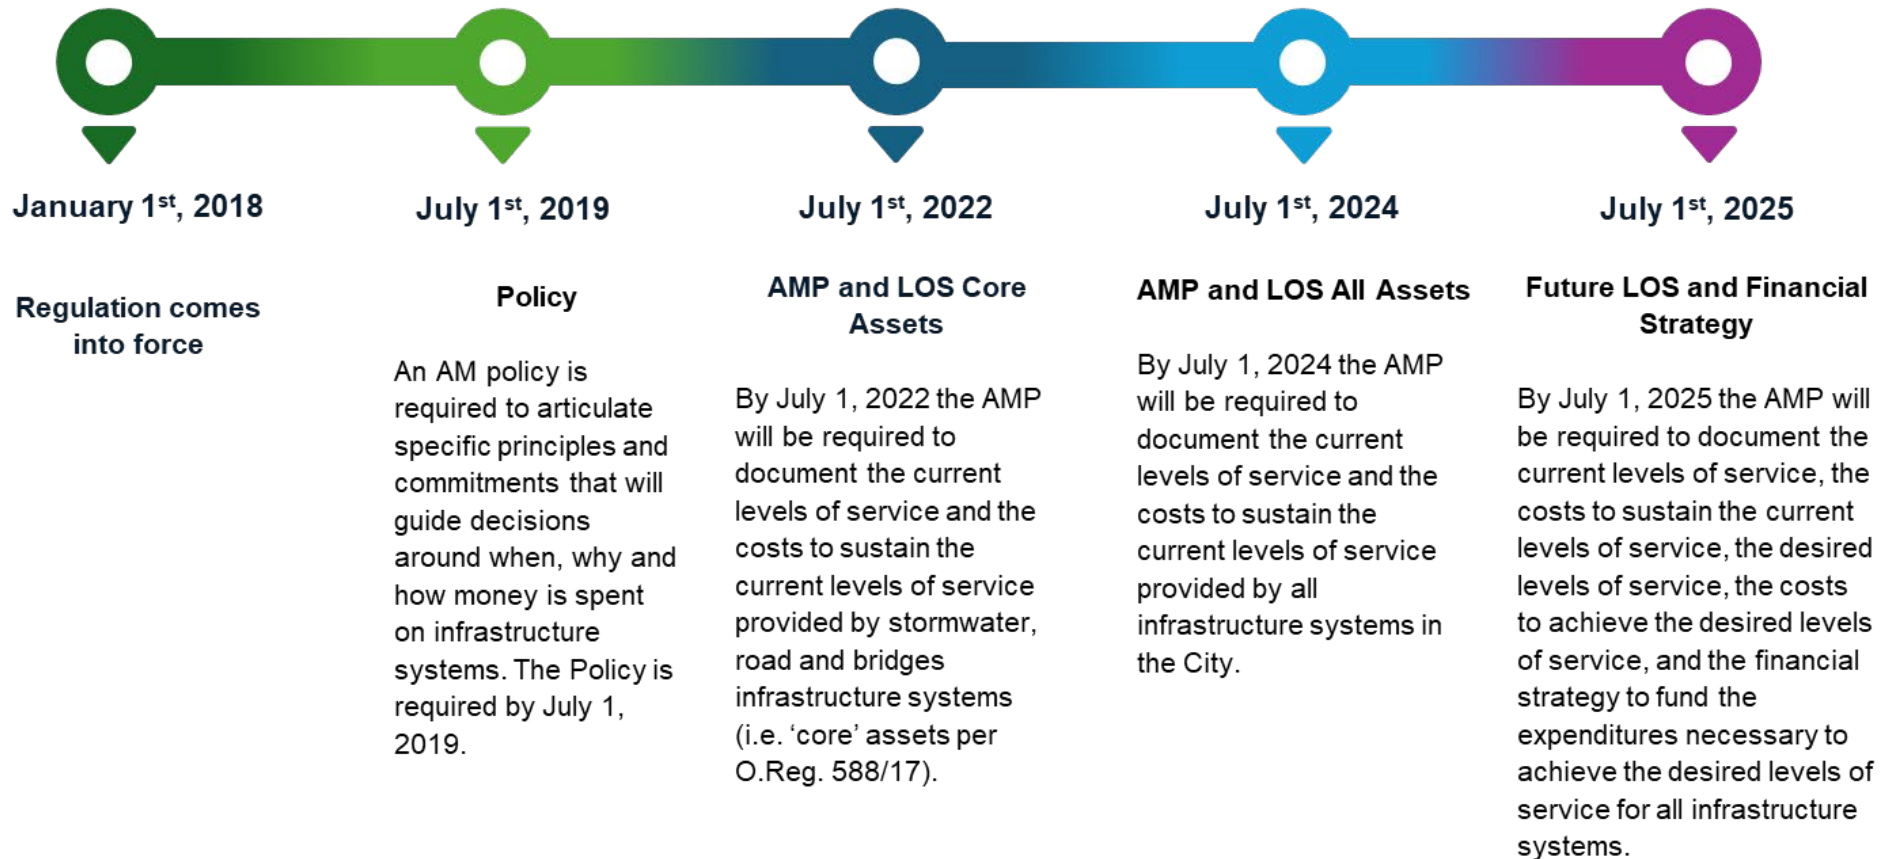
January 1$^{st}$, 2018

Regulation comes into force

July 1$^{st}$, 2019

Policy

An AM policy is required to articulate specific principles and commitments that will guide decisions around when, why and how money is spent on infrastructure systems. The Policy is required by July 1, 2019.

July 1$^{st}$, 2022

AMP and LOS Core Assets

By July 1, 2022 the AMP will be required to document the current levels of service and the costs to sustain the current levels of service provided by stormwater, road and bridges infrastructure systems (i.e. ‘core’ assets per O.Reg. 588/17).

July 1$^{st}$, 2024

AMP and LOS All Assets

By July 1, 2024 the AMP will be required to document the current levels of service and the costs to sustain the current levels of service provided by all infrastructure systems in the City.

July 1$^{st}$, 2025

Future LOS and Financial Strategy

By July 1, 2025 the AMP will be required to document the current levels of service, the costs to sustain the current levels of service, the desired levels of service, the costs to achieve the desired levels of service, and the financial strategy to fund the expenditures necessary to achieve the desired levels of service for all infrastructure systems.